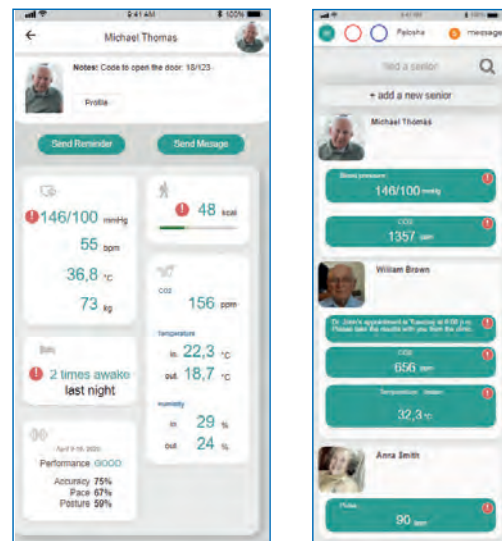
9:41 AM
100%
Michael Thomas
Notes: Code to open the door: 18/123
Profile
Send Reminder
Send Message
146/100 mmHg
55 bpm
36,8 °C
73 kg
48 kcal
CO2
156 ppm
Temperature
in. 22,3 °C
out. 18,7 °C
Humidity
in 29 %
out 24 %
Sleep
2 times awake last night
April 9-16, 2020
Performance GOOD
Accuracy 75%
Pace 67%
Posture 59%

Paloma
message
find a senior
+ add a new senior
Michael Thomas
Blood pressure
146/100 mmHg
CO2
1357 ppm
William Brown
Dr. John's appointment is Tuesday at 9:00 a.m. Please take the results with you from the clinic.
CO2
656 ppm
Temperature · indoor
32,3 °C
Anna Smith
Pulse
90 bpm